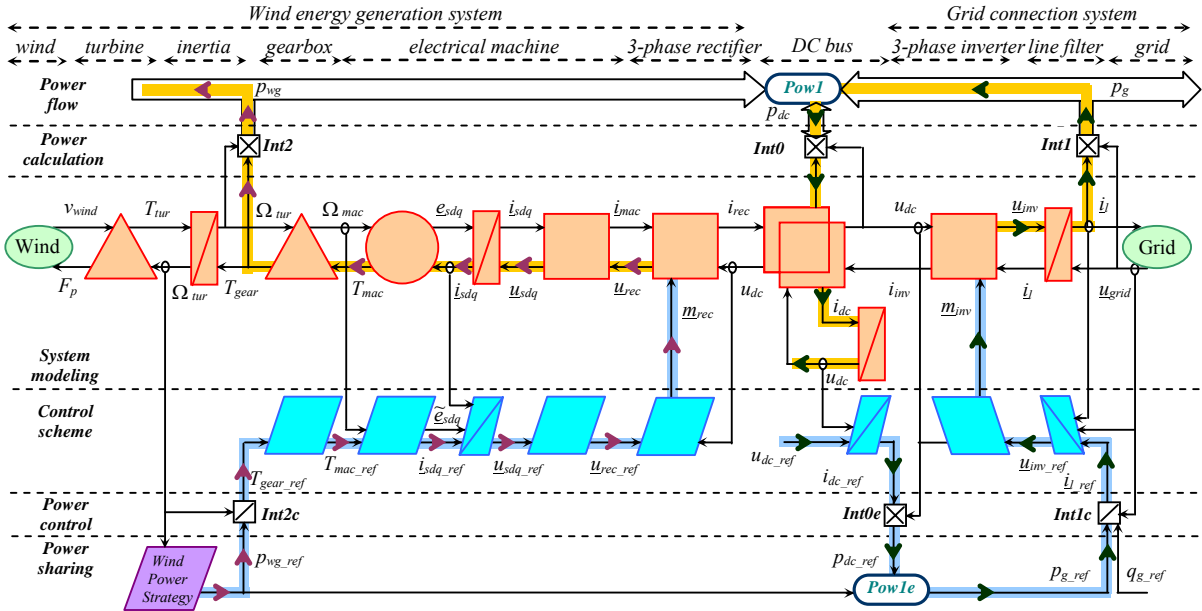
Wind energy generation system
Grid connection system
wind
turbine
inertia
gearbox
electrical machine
3-phase rectifier
DC bus
3-phase inverter
line filter
grid

Power flow
$p_{wg}$
Pow1
$p_{dc}$
$p_g$

Power calculation
Int2
Int0
Int1

$v_{wind}$
$T_{tur}$
$\Omega_{tur}$
$\Omega_{mac}$
$\underline{e}_{sdq}$
$\underline{i}_{sdq}$
$i_{mac}$
$i_{rec}$
$u_{dc}$
$\underline{u}_{inv}$
$\underline{i}_l$
Wind
Grid
$F_p$
$\Omega_{tur}$
$T_{gear}$
$T_{mac}$
$\underline{i}_{sdq}$
$\underline{u}_{sdq}$
$\underline{u}_{rec}$
$u_{dc}$
$i_{inv}$
$\underline{i}_l$
$\underline{u}_{grid}$
$i_{dc}$
$\underline{m}_{rec}$
$\underline{m}_{inv}$
$u_{dc}$

System modeling

Control scheme
$\tilde{\underline{e}}_{sdq}$
$T_{gear\_ref}$
$T_{mac\_ref}$
$\underline{i}_{sdq\_ref}$
$\underline{u}_{sdq\_ref}$
$\underline{u}_{rec\_ref}$
$u_{dc\_ref}$
$i_{dc\_ref}$
$\underline{u}_{inv\_ref}$
$\underline{i}_{l\_ref}$

Power control
Int2c
Int0e
Int1c

Power sharing
Wind Power Strategy
$p_{wg\_ref}$
$p_{dc\_ref}$
Pow1e
$p_{g\_ref}$
$q_{g\_ref}$